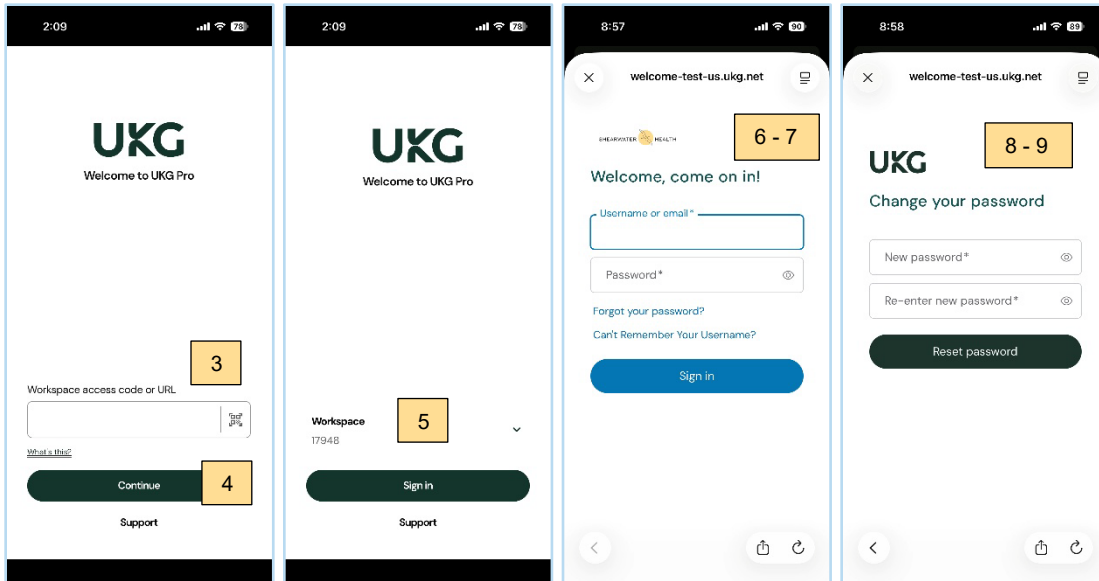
2:09 78

UKG
Welcome to UKG Pro

3

Workspace access code or URL

What's this?

Continue

4

Support

2:09 78

UKG
Welcome to UKG Pro

Workspace
17948

5

Sign in

Support

8:57 90

welcome-test-us.ukg.net

SHEARWATER HEALTH

6 - 7

Welcome, come on in!

Username or email*

Password*

Forgot your password?

Can't Remember Your Username?

Sign in

8:58 89

welcome-test-us.ukg.net

UKG

8 - 9

Change your password

New password*

Re-enter new password*

Reset password